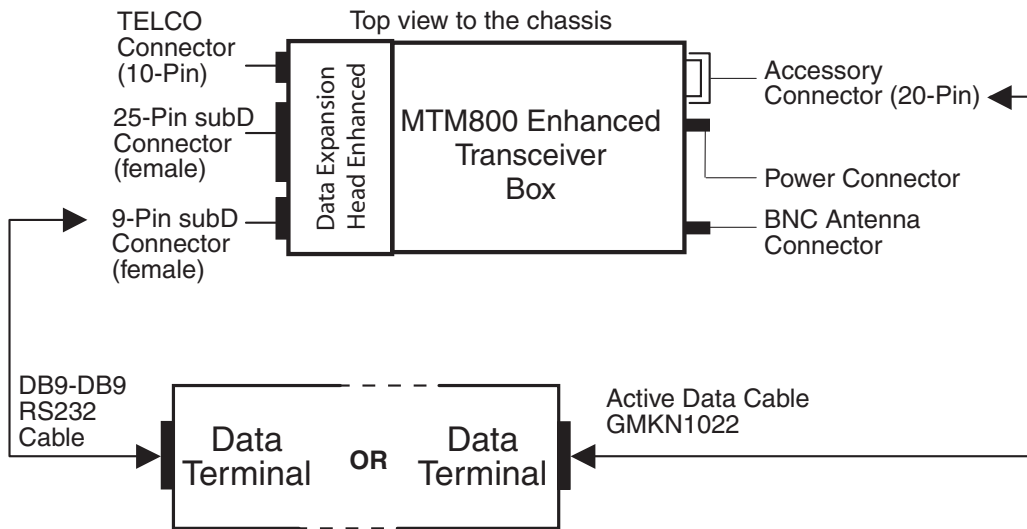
Top view to the chassis

TELCO Connector (10-Pin)

25-Pin subD Connector (female)

9-Pin subD Connector (female)

Data Expansion Head Enhanced

MTM800 Enhanced Transceiver Box

Accessory Connector (20-Pin)

Power Connector

BNC Antenna Connector

DB9-DB9 RS232 Cable

Data Terminal

OR

Data Terminal

Active Data Cable GMKN1022